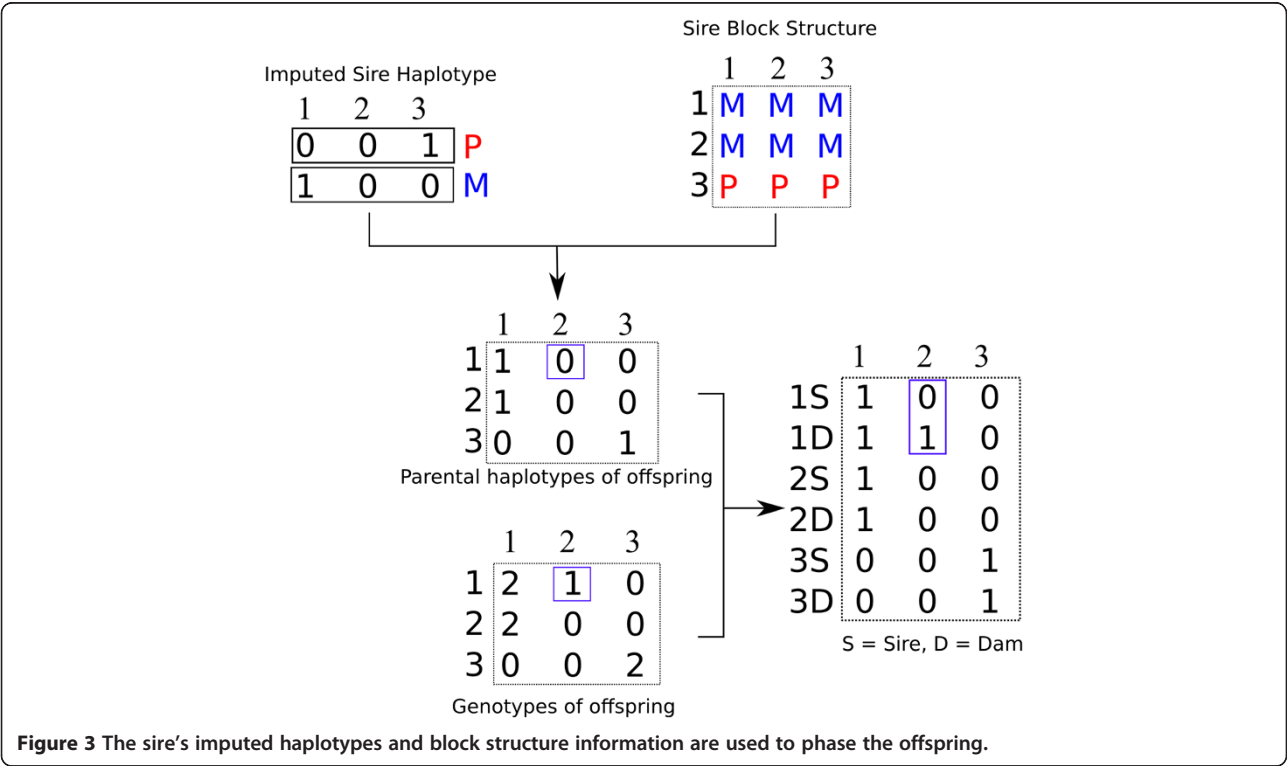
Imputed Sire Haplotype

| | 1 | 2 | 3 | |
|---|---|---|---|---|
| | 0 | 0 | 1 | P |
| | 1 | 0 | 0 | M |

Sire Block Structure

| | 1 | 2 | 3 |
|---|---|---|---|
| 1 | M | M | M |
| 2 | M | M | M |
| 3 | P | P | P |

| | 1 | 2 | 3 |
|---|---|---|---|
| 1 | 1 | 0 | 0 |
| 2 | 1 | 0 | 0 |
| 3 | 0 | 0 | 1 |

Parental haplotypes of offspring

| | 1 | 2 | 3 |
|---|---|---|---|
| 1 | 2 | 1 | 0 |
| 2 | 2 | 0 | 0 |
| 3 | 0 | 0 | 2 |

Genotypes of offspring

| | 1 | 2 | 3 |
|---|---|---|---|
| 1S | 1 | 0 | 0 |
| 1D | 1 | 1 | 0 |
| 2S | 1 | 0 | 0 |
| 2D | 1 | 0 | 0 |
| 3S | 0 | 0 | 1 |
| 3D | 0 | 0 | 1 |

S = Sire, D = Dam

**Figure 3 The sire's imputed haplotypes and block structure information are used to phase the offspring.**